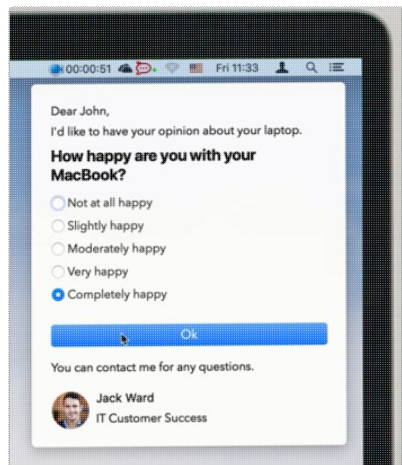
00:00:51 Fri 11:33

Dear John,
I'd like to have your opinion about your laptop.

How happy are you with your MacBook?

Not at all happy
Slightly happy
Moderately happy
Very happy
Completely happy

Ok

You can contact me for any questions.

Jack Ward
IT Customer Success